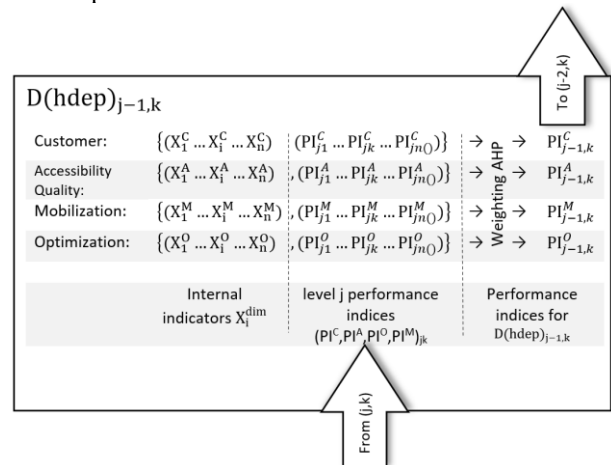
To (j-2,k)

$D(hdep)_{j-1,k}$

| | | | | |
|---|---|---|---|---|
| Customer: | $\{(X_1^C \dots X_i^C \dots X_n^C)$ | $(PI_{j1}^C \dots PI_{jk}^C \dots PI_{jn()}^C)\}$ | $\rightarrow$ | $PI_{j-1,k}^C$ |
| Accessibility Quality: | $\{(X_1^A \dots X_i^A \dots X_n^A)$ | $,(PI_{j1}^A \dots PI_{jk}^A \dots PI_{jn()}^A)\}$ | $\rightarrow$ | $PI_{j-1,k}^A$ |
| Mobilization: | $\{(X_1^M \dots X_i^M \dots X_n^M)$ | $,(PI_{j1}^M \dots PI_{jk}^M \dots PI_{jn()}^M)\}$ | $\rightarrow$ | $PI_{j-1,k}^M$ |
| Optimization: | $\{(X_1^O \dots X_i^O \dots X_n^O)$ | $,(PI_{j1}^O \dots PI_{jk}^O \dots PI_{jn()}^O)\}$ | $\rightarrow$ | $PI_{j-1,k}^O$ |

Weighting AHP

| | | |
|---|---|---|
| Internal indicators $X_i^{dim}$ | level j performance indices $(PI^C,PI^A,PI^O,PI^M)_{jk}$ | Performance indices for $D(hdep)_{j-1,k}$ |

From (j,k)